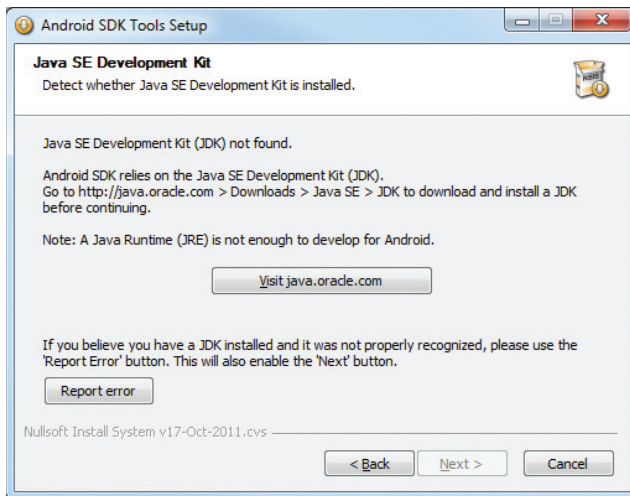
Android SDK Tools Setup

Java SE Development Kit

Detect whether Java SE Development Kit is installed.

Java SE Development Kit (JDK) not found.

Android SDK relies on the Java SE Development Kit (JDK). Go to http://java.oracle.com > Downloads > Java SE > JDK to download and install a JDK before continuing.

Note: A Java Runtime (JRE) is not enough to develop for Android.

Visit java.oracle.com

If you believe you have a JDK installed and it was not properly recognized, please use the 'Report Error' button. This will also enable the 'Next' button.

Report error

Nullsoft Install System v17-Oct-2011.cvs

< Back

Next >

Cancel